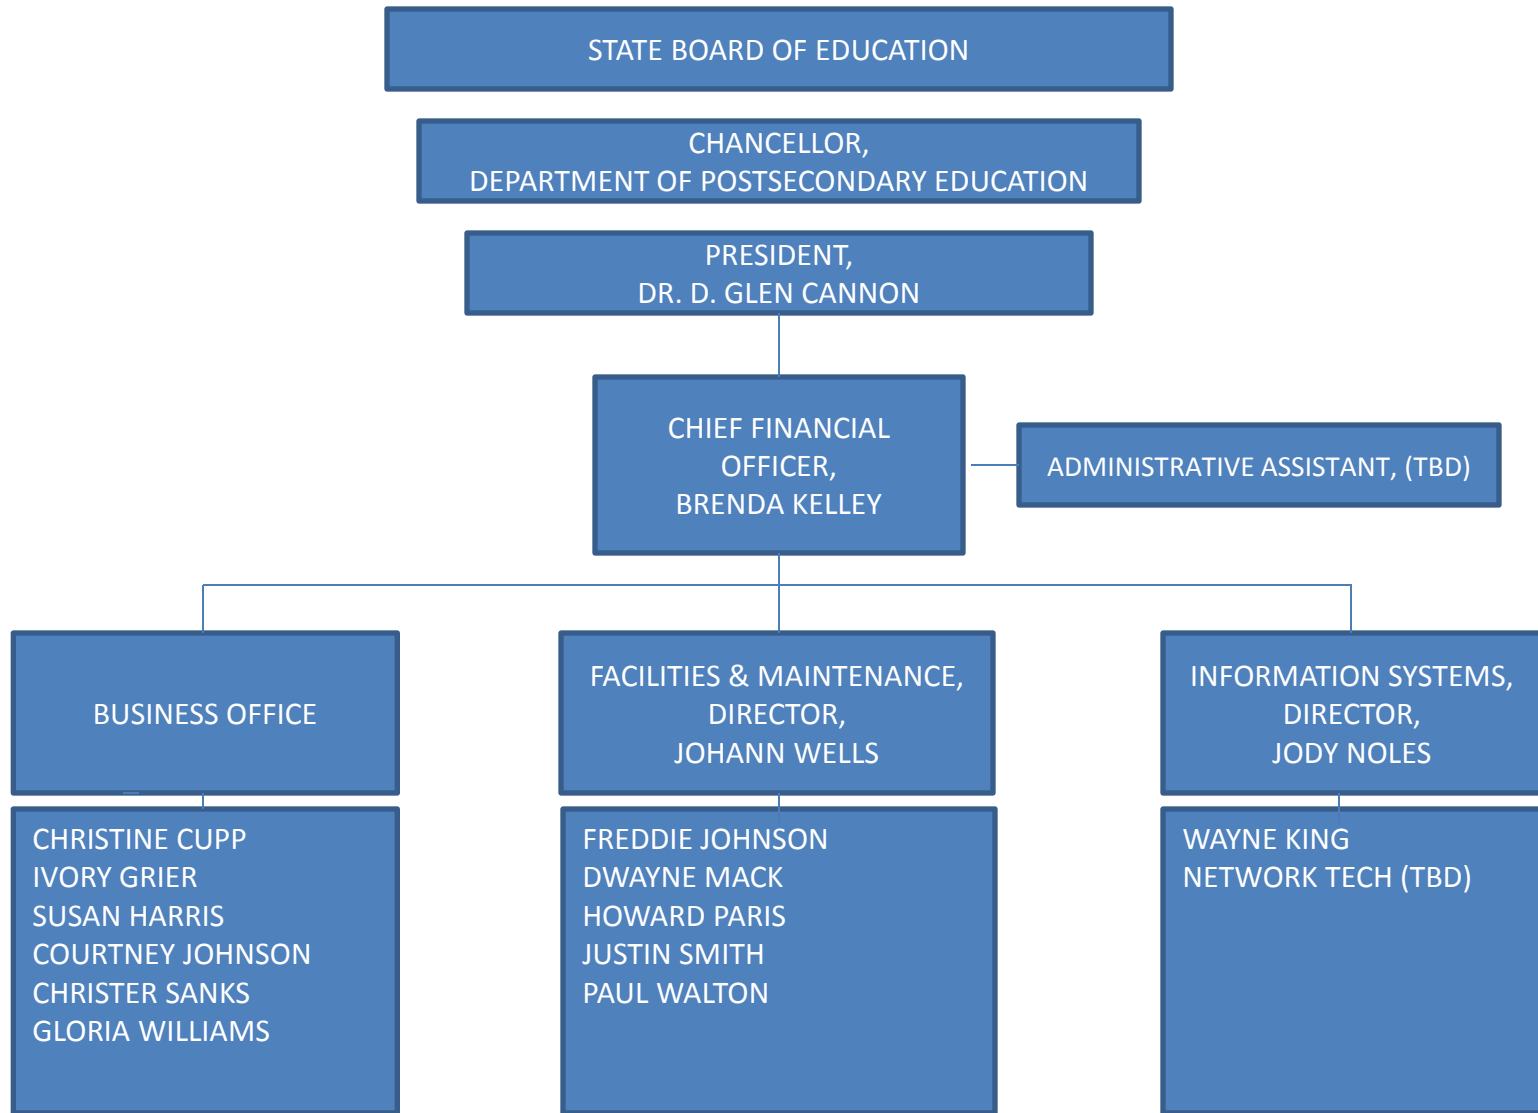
STATE BOARD OF EDUCATION

CHANCELLOR,
DEPARTMENT OF POSTSECONDARY EDUCATION

PRESIDENT,
DR. D. GLEN CANNON

CHIEF FINANCIAL OFFICER,
BRENDA KELLEY

ADMINISTRATIVE ASSISTANT, (TBD)

BUSINESS OFFICE

CHRISTINE CUPP
IVORY GRIER
SUSAN HARRIS
COURTNEY JOHNSON
CHRISTER SANKS
GLORIA WILLIAMS

FACILITIES & MAINTENANCE,
DIRECTOR,
JOHANN WELLS

FREDDIE JOHNSON
DWAYNE MACK
HOWARD PARIS
JUSTIN SMITH
PAUL WALTON

INFORMATION SYSTEMS,
DIRECTOR,
JODY NOLES

WAYNE KING
NETWORK TECH (TBD)